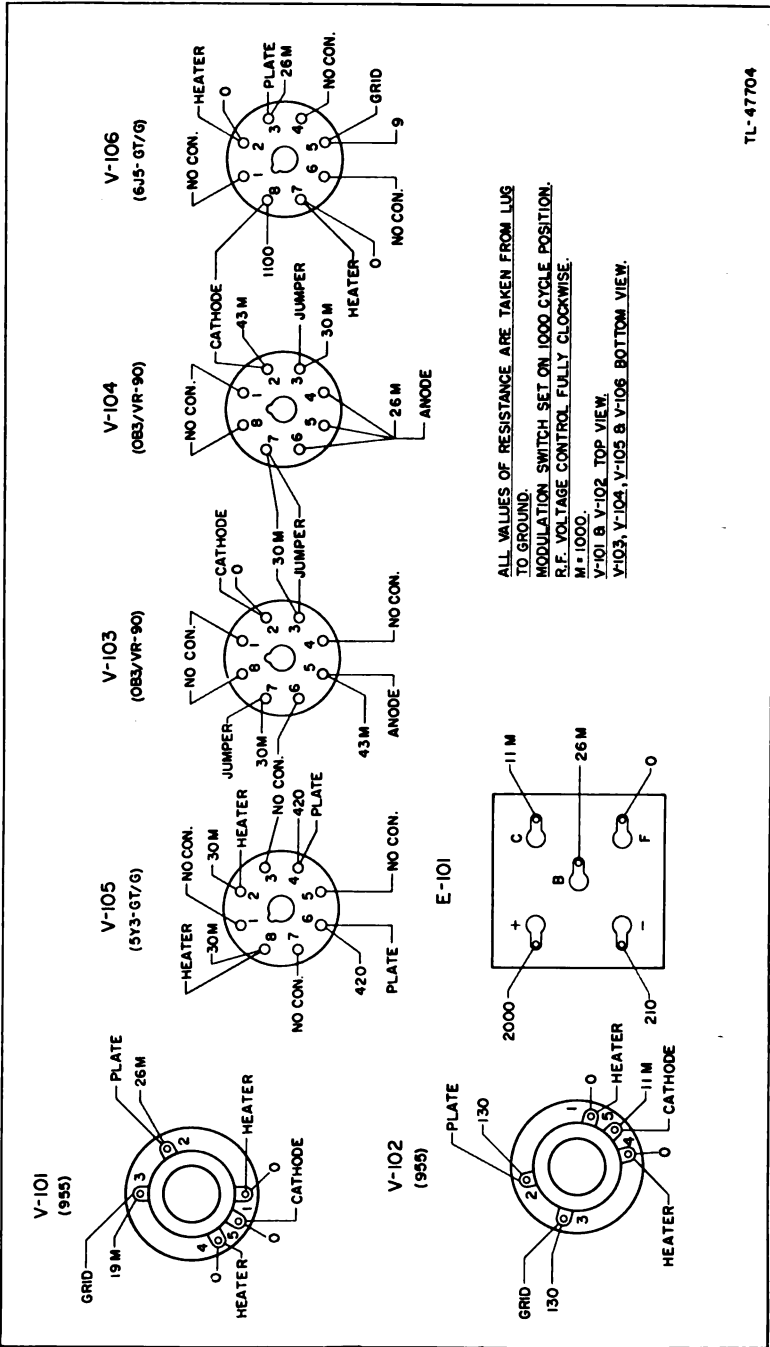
V-101
(955)

GRID
19 M
3
2
PLATE
26 M
HEATER
1
0
CATHODE
0
5
4
0
HEATER

V-102
(955)

PLATE
130
2
3
GRID
130
1
0
HEATER
5
11 M
CATHODE
4
0
HEATER

V-105
(5Y3-GT/G)

HEATER
30 M
1
NO CON.
30 M
2
HEATER
3
NO CON.
4
420
PLATE
8
7
NO CON.
6
420
PLATE
5
NO CON.

E-101

+
2000
C
11 M
B
26 M
−
210
F
0

V-103
(OB3/VR-90)

NO CON.
1
8
2
CATHODE
0
3
30 M
JUMPER
4
NO CON.
7
JUMPER
6
30 M
NO CON.
5
43 M
ANODE

V-104
(OB3/VR-90)

NO CON.
1
8
2
43 M
CATHODE
3
30 M
JUMPER
4
5
6
26 M
ANODE
7

V-106
(6J5-GT/G)

NO CON.
1
2
HEATER
0
3
PLATE
26 M
4
NO CON.
5
GRID
9
6
NO CON.
7
0
HEATER
8
1100

ALL VALUES OF RESISTANCE ARE TAKEN FROM LUG TO GROUND.
MODULATION SWITCH SET ON 1000 CYCLE POSITION.
R.F. VOLTAGE CONTROL FULLY CLOCKWISE.
M = 1000.
V-101 & V-102 TOP VIEW.
V-103, V-104, V-105 & V-106 BOTTOM VIEW.

TL-47704